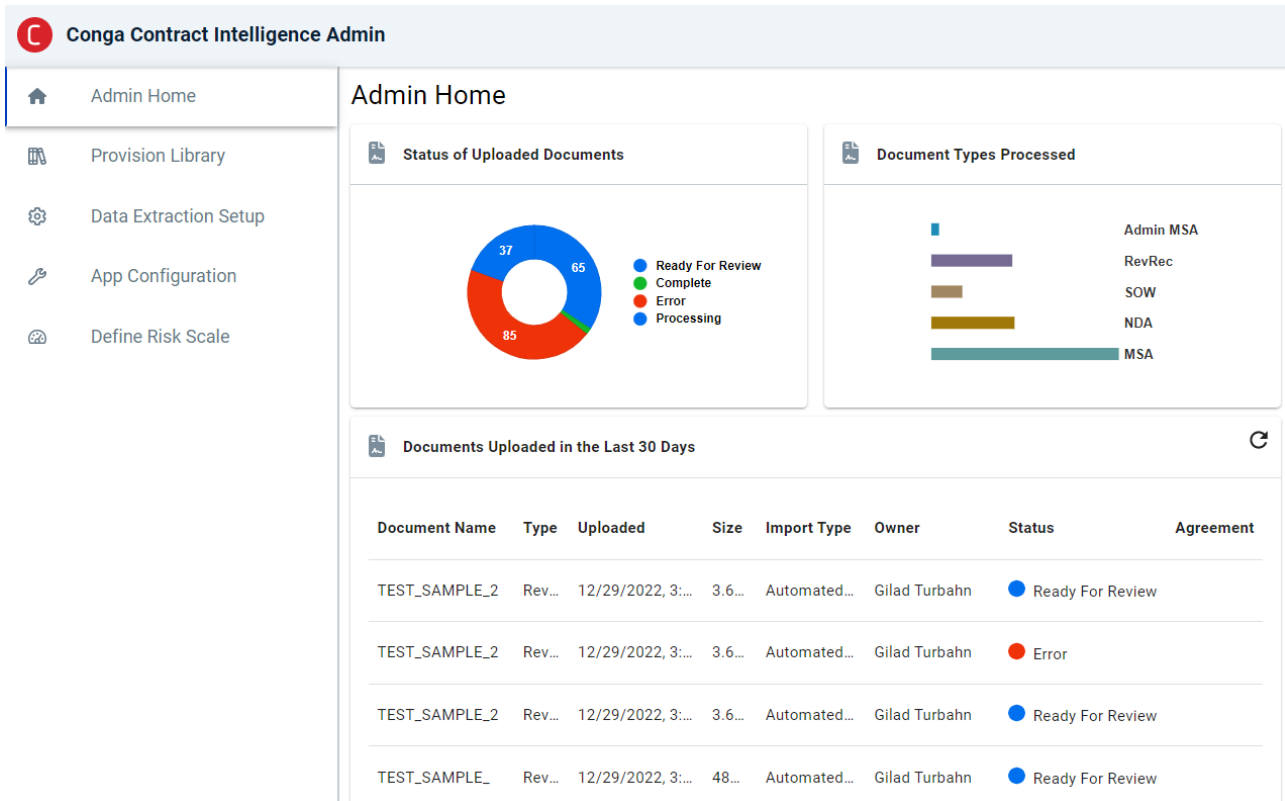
Conga Contract Intelligence Admin

Admin Home
Provision Library
Data Extraction Setup
App Configuration
Define Risk Scale

Admin Home

Status of Uploaded Documents

37
65
85

Ready For Review
Complete
Error
Processing

Document Types Processed

Admin MSA
RevRec
SOW
NDA
MSA

Documents Uploaded in the Last 30 Days

| Document Name | Type | Uploaded | Size | Import Type | Owner | Status | Agreement |
|---|---|---|---|---|---|---|---|
| TEST_SAMPLE_2 | Rev... | 12/29/2022, 3:... | 3.6... | Automated... | Gilad Turbahn | Ready For Review | |
| TEST_SAMPLE_2 | Rev... | 12/29/2022, 3:... | 3.6... | Automated... | Gilad Turbahn | Error | |
| TEST_SAMPLE_2 | Rev... | 12/29/2022, 3:... | 3.6... | Automated... | Gilad Turbahn | Ready For Review | |
| TEST_SAMPLE_ | Rev... | 12/29/2022, 3:... | 48... | Automated... | Gilad Turbahn | Ready For Review | |